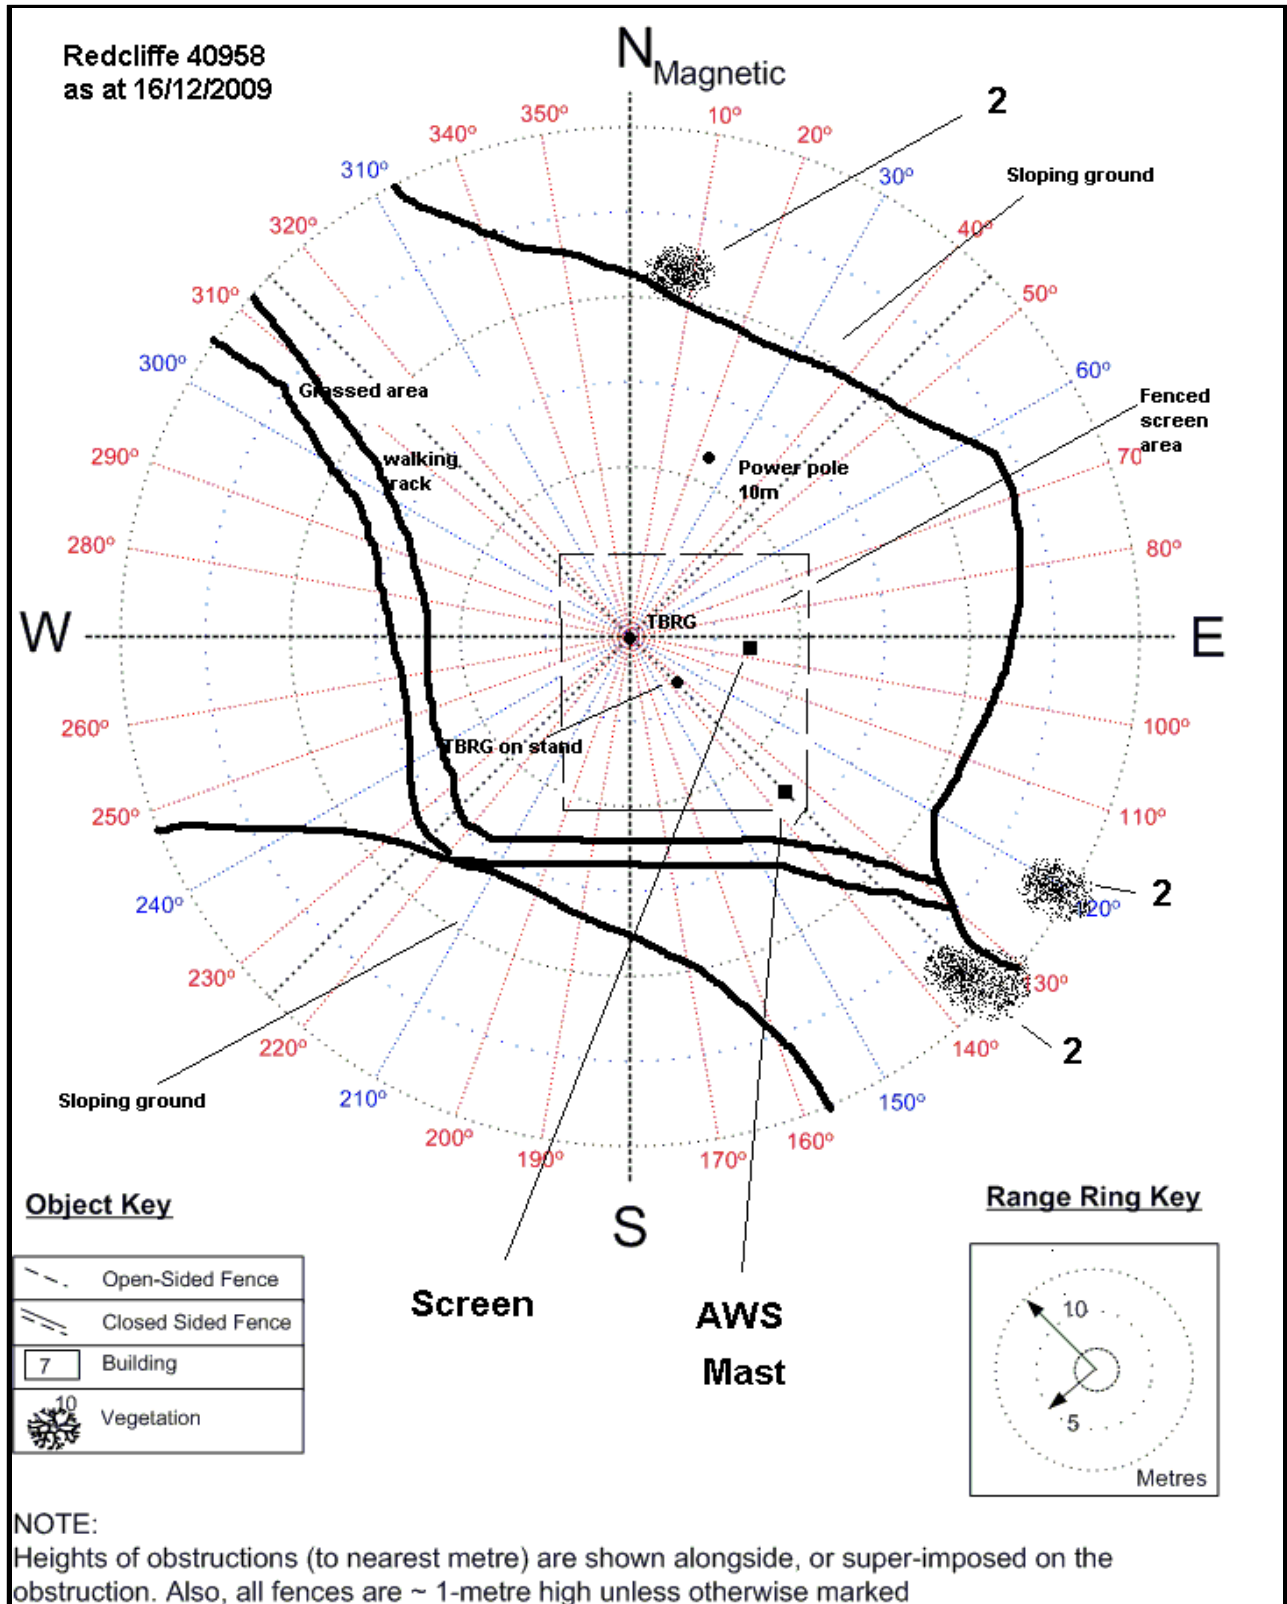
Redcliffe 40958
as at 16/12/2009

N Magnetic

350° 10° 340° 20° 310° 30° 320° 40° 310° 50° 300° 60° 290° 70° 280° 80°

W E

260° 100° 250° 110° 240° 120° 230° 130° 220° 140° 210° 150° 200° 160° 190° 170°

S

2

Sloping ground

Grassed area

walking track

Power pole 10m

Fenced screen area

TBRG

TBRG on stand

2

2

Sloping ground

Object Key

| | |
|---|---|
| | Open-Sided Fence |
| | Closed Sided Fence |
| 7 | Building |
| 10 | Vegetation |

Screen

AWS Mast

Range Ring Key

10

5

Metres

NOTE:
Heights of obstructions (to nearest metre) are shown alongside, or super-imposed on the obstruction. Also, all fences are ~ 1-metre high unless otherwise marked